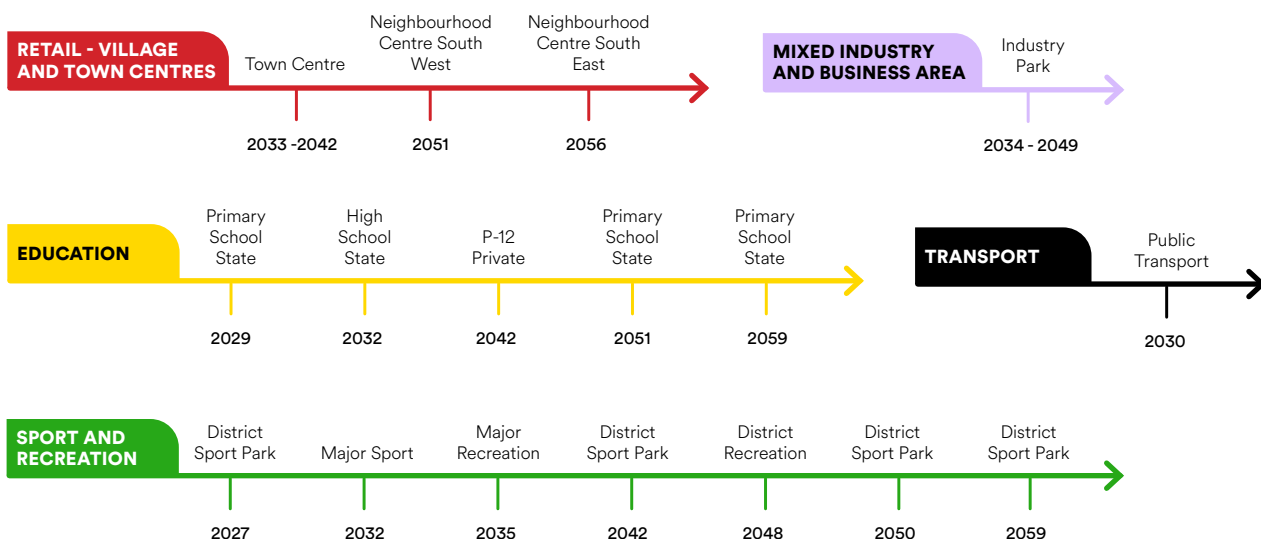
RETAIL - VILLAGE AND TOWN CENTRES

Town Centre
2033 -2042

Neighbourhood Centre South West
2051

Neighbourhood Centre South East
2056

MIXED INDUSTRY AND BUSINESS AREA

Industry Park
2034 - 2049

EDUCATION

Primary School State
2029

High School State
2032

P-12 Private
2042

Primary School State
2051

Primary School State
2059

TRANSPORT

Public Transport
2030

SPORT AND RECREATION

District Sport Park
2027

Major Sport
2032

Major Recreation
2035

District Sport Park
2042

District Recreation
2048

District Sport Park
2050

District Sport Park
2059